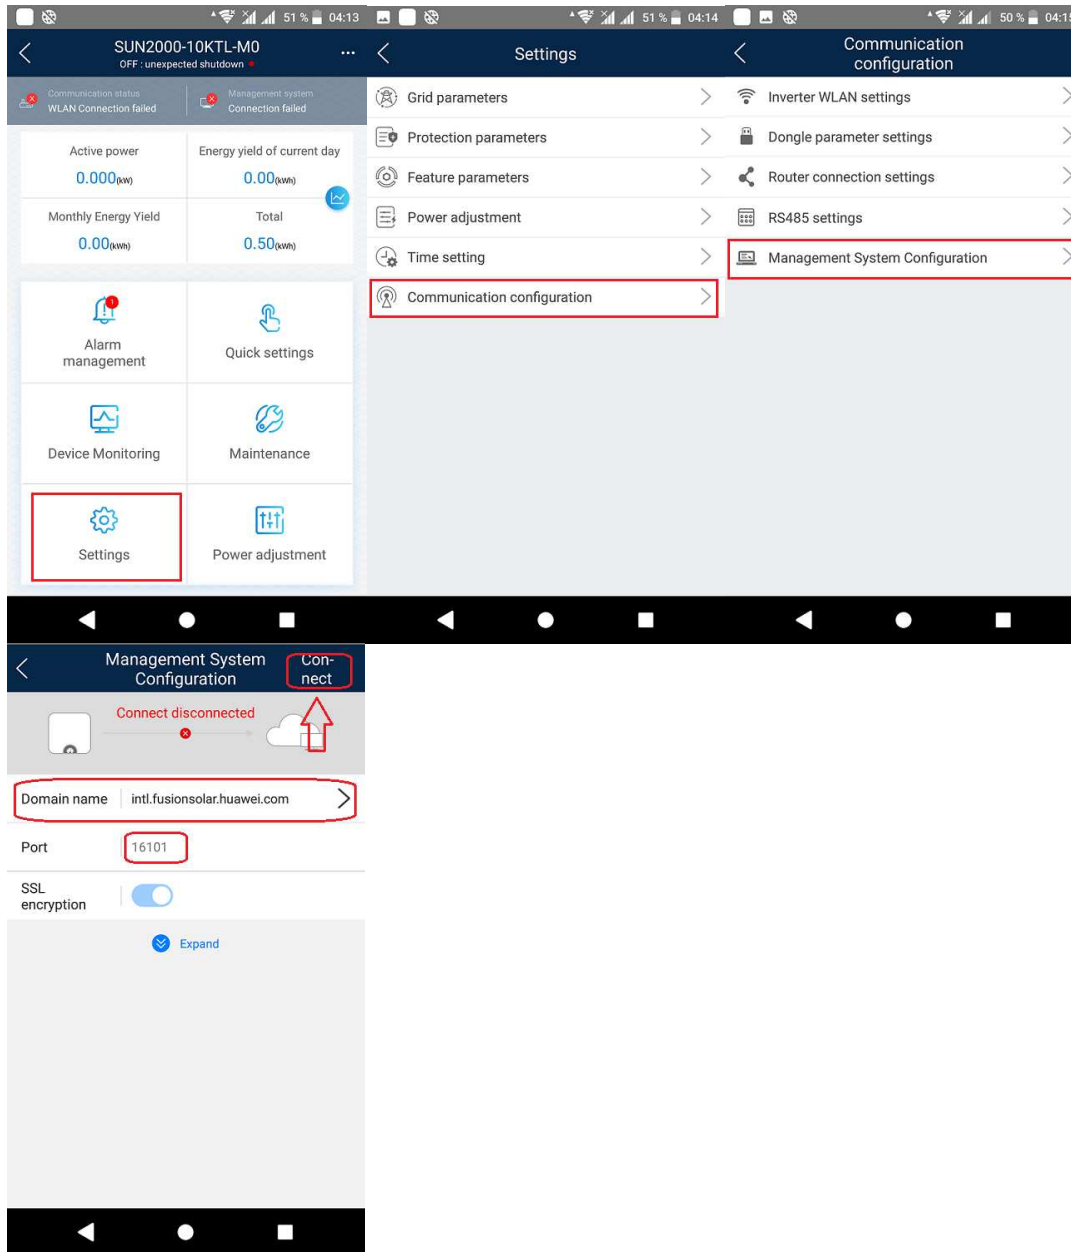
51 % 04:13

SUN2000-10KTL-M0
OFF : unexpected shutdown

Communication status
WLAN Connection failed

Management system
Connection failed

Active power
0.000(kW)

Energy yield of current day
0.00(kWh)

Monthly Energy Yield
0.00(kWh)

Total
0.50(kWh)

Alarm management

Quick settings

Device Monitoring

Maintenance

Settings

Power adjustment

51 % 04:14

Settings

Grid parameters

Protection parameters

Feature parameters

Power adjustment

Time setting

Communication configuration

50 % 04:1

Communication configuration

Inverter WLAN settings

Dongle parameter settings

Router connection settings

RS485 settings

Management System Configuration

Management System Configuration

Con-nect

Connect disconnected

Domain name intl.fusionsolar.huawei.com

Port 16101

SSL encryption

Expand